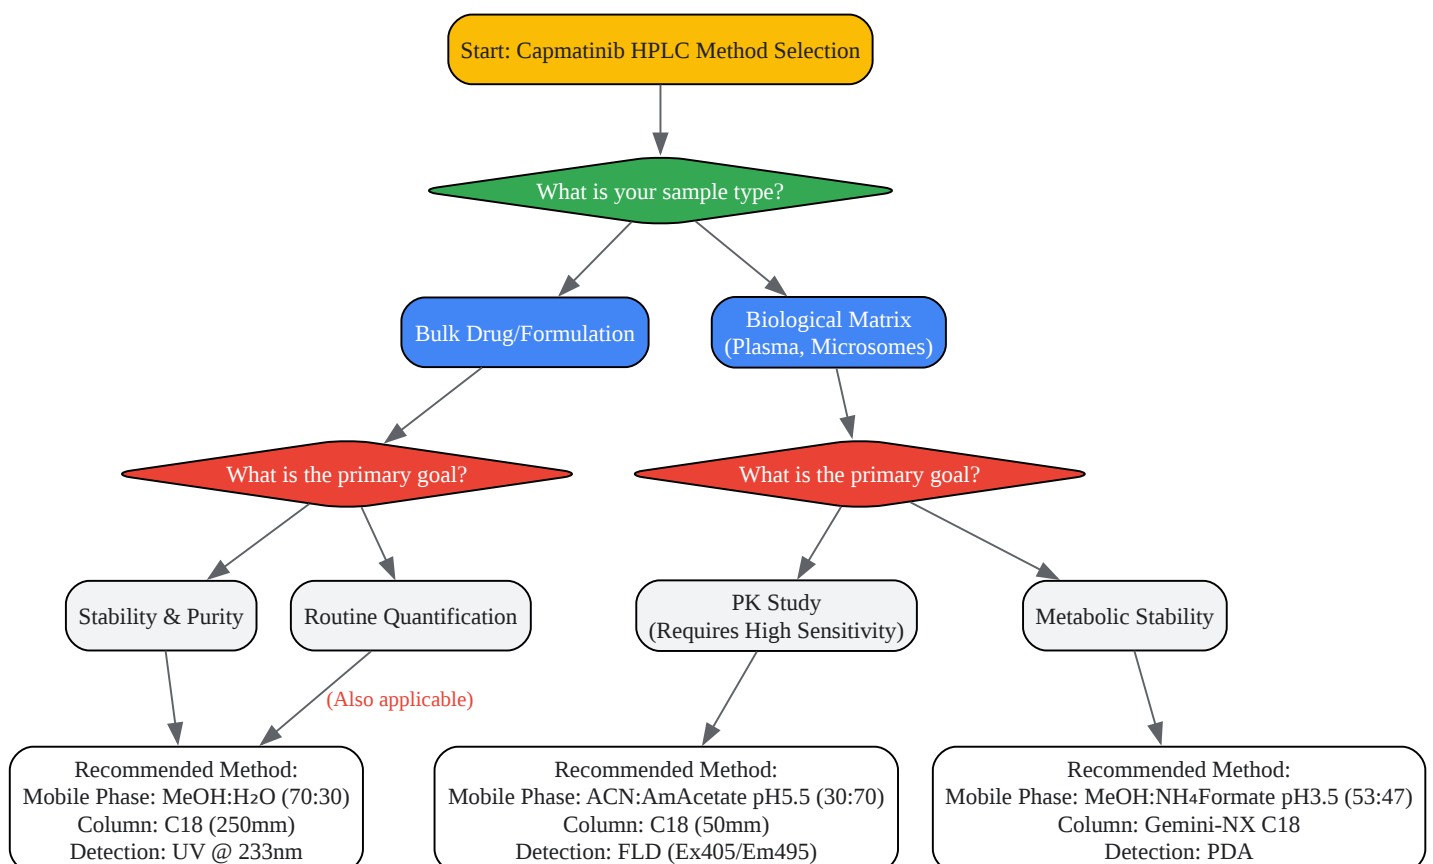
Start: Capmatinib HPLC Method Selection

What is your sample type?

Bulk Drug/Formulation

Biological Matrix (Plasma, Microsomes)

What is the primary goal?

What is the primary goal?

Stability & Purity

Routine Quantification

PK Study (Requires High Sensitivity)

Metabolic Stability

(Also applicable)

Recommended Method:
Mobile Phase: MeOH:$H_2O$ (70:30)
Column: C18 (250mm)
Detection: UV @ 233nm

Recommended Method:
Mobile Phase: ACN:AmAcetate pH5.5 (30:70)
Column: C18 (50mm)
Detection: FLD (Ex405/Em495)

Recommended Method:
Mobile Phase: MeOH:$NH_4$Formate pH3.5 (53:47)
Column: Gemini-NX C18
Detection: PDA